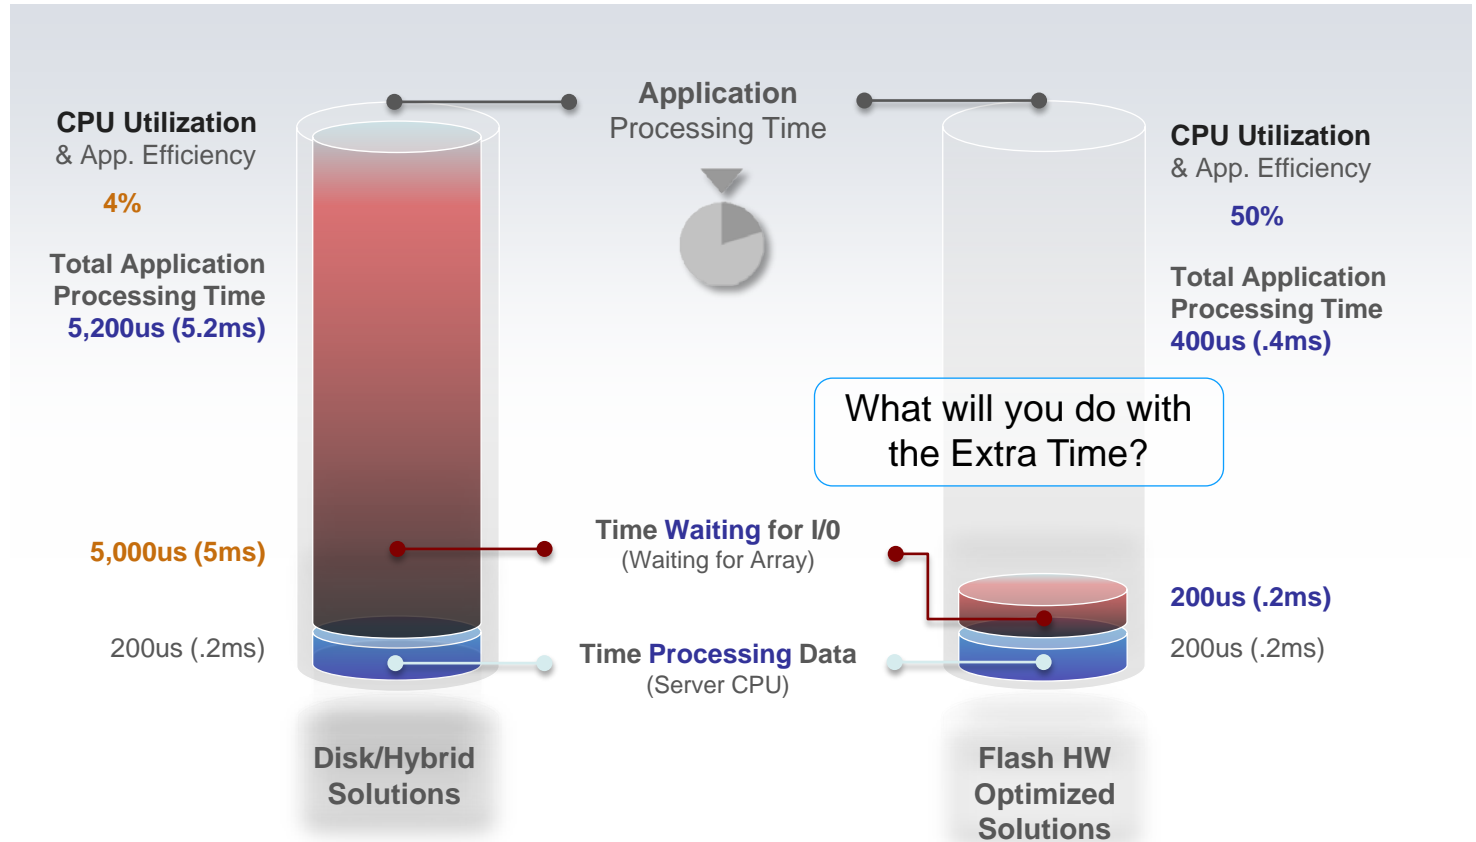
CPU Utilization
& App. Efficiency

4%

Total Application Processing Time
5,200us (5.2ms)

Application
Processing Time

CPU Utilization
& App. Efficiency

50%

Total Application Processing Time
400us (.4ms)

What will you do with the Extra Time?

5,000us (5ms)

Time Waiting for I/0
(Waiting for Array)

200us (.2ms)

200us (.2ms)

Time Processing Data
(Server CPU)

200us (.2ms)

Disk/Hybrid Solutions

Flash HW Optimized Solutions